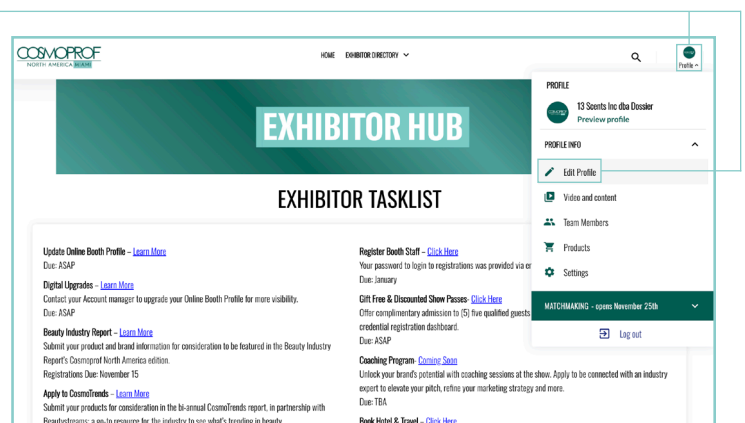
COSMOPROF NORTH AMERICA MIAMI

HOME EXHIBITOR DIRECTORY

Profile

EXHIBITOR HUB

EXHIBITOR TASKLIST

Update Online Booth Profile – Learn More
Due: ASAP

Digital Upgrades – Learn More
Contact your Account manager to upgrade your Online Booth Profile for more visibility.
Due: ASAP

Beauty Industry Report – Learn More
Submit your product and brand information for consideration to be featured in the Beauty Industry Report's Cosmoprof North America edition.
Registrations Due: November 15

Apply to CosmoTrends – Learn More
Submit your products for consideration in the bi-annual CosmoTrends report, in partnership with Beautystreams; a go-to resource for the industry to see what's trending in beauty.

Register Booth Staff – Click Here
Your password to login to registrations was provided via e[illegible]
Due: January

Gift Free & Discounted Show Passes- Click Here
Offer complimentary admission to (5) five qualified guests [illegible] credential registration dashboard.
Due: ASAP

Coaching Program- Coming Soon
Unlock your brand's potential with coaching sessions at the show. Apply to be connected with an industry expert to elevate your pitch, refine your marketing strategy and more.
Due: TBA

Book Hotel & Travel – Click Here

PROFILE
13 Scents Inc dba Dossier
Preview profile

PROFILE INFO
Edit Profile
Video and content
Team Members
Products
Settings

MATCHMAKING - opens November 25th

Log out